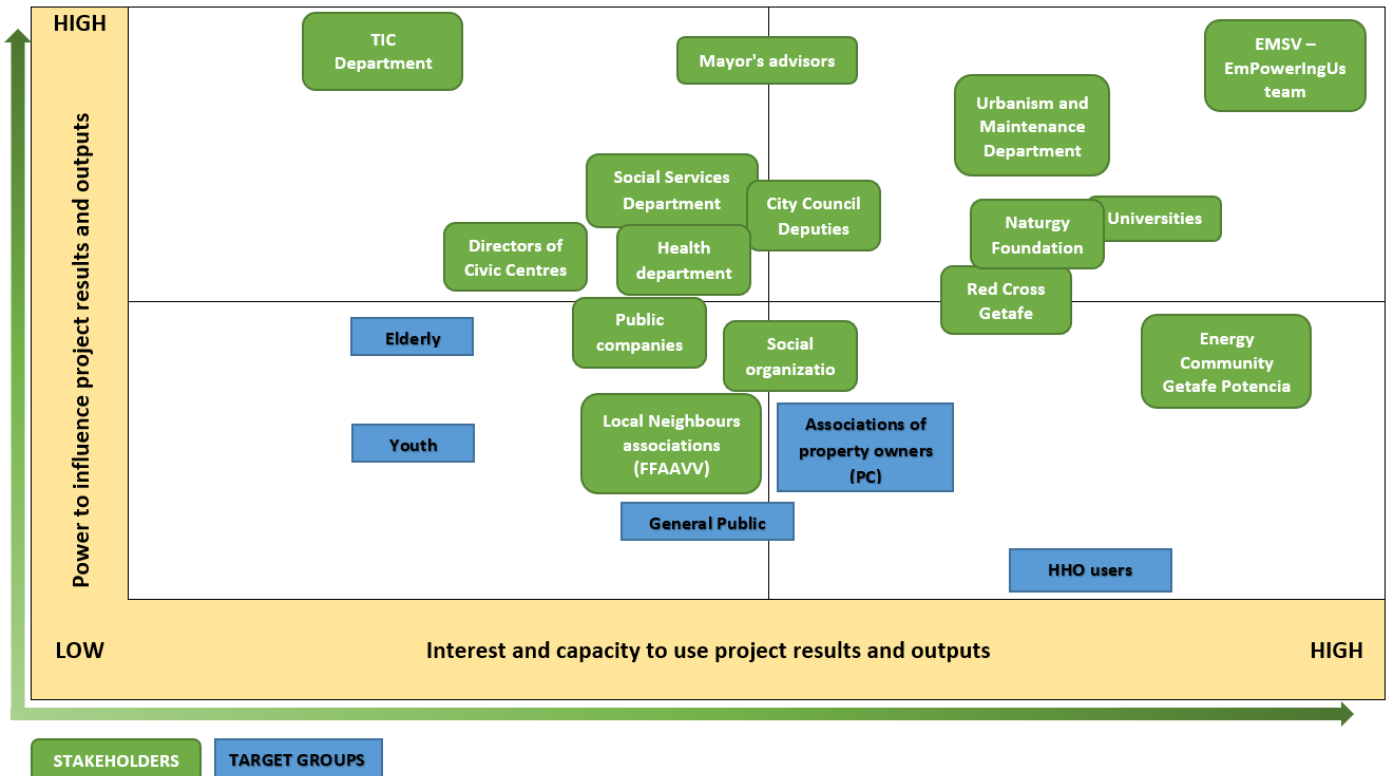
HIGH

Power to influence project results and outputs

TIC Department

Mayor's advisors

EMSV – EmPowerIngUs team

Urbanism and Maintenance Department

Social Services Department

City Council Deputies

Naturgy Foundation

Universities

Directors of Civic Centres

Health department

Red Cross Getafe

Elderly

Public companies

Social organizatio

Energy Community Getafe Potencia

Youth

Local Neighbours associations (FFAAVV)

Associations of property owners (PC)

General Public

HHO users

LOW

Interest and capacity to use project results and outputs

HIGH

STAKEHOLDERS

TARGET GROUPS